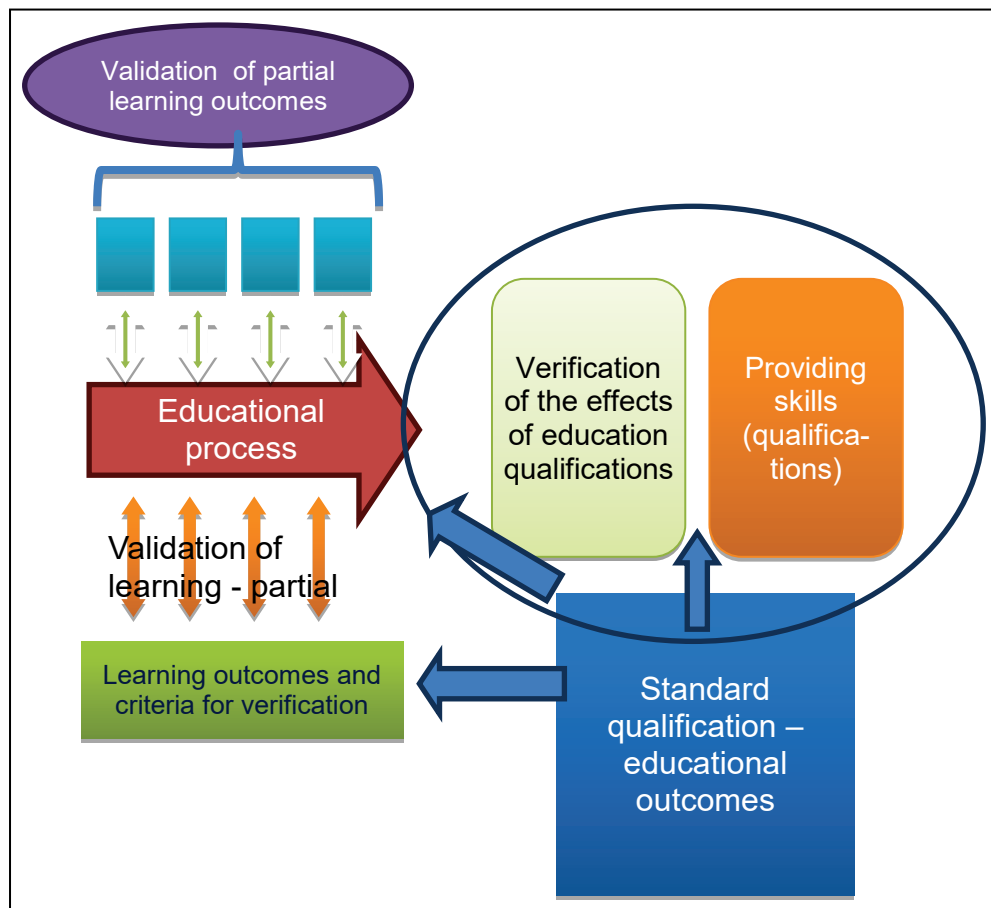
Validation of partial learning outcomes

Educational process

Verification of the effects of education qualifications

Providing skills (qualifications)

Validation of learning - partial

Learning outcomes and criteria for verification

Standard qualification – educational outcomes